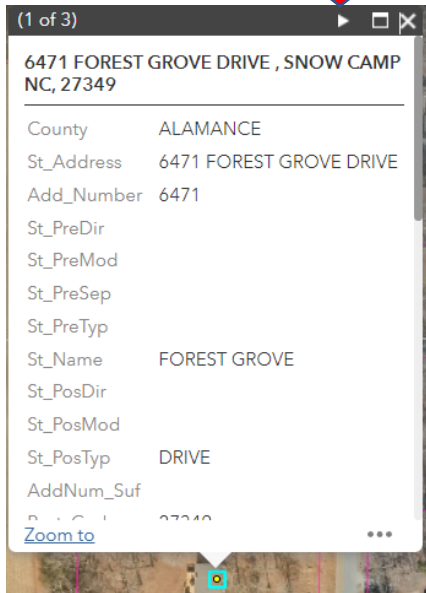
(1 of 3)

6471 FOREST GROVE DRIVE , SNOW CAMP NC, 27349

| | |
|---|---|
| County | ALAMANCE |
| St_Address | 6471 FOREST GROVE DRIVE |
| Add_Number | 6471 |
| St_PreDir | |
| St_PreMod | |
| St_PreSep | |
| St_PreTyp | |
| St_Name | FOREST GROVE |
| St_PosDir | |
| St_PosMod | |
| St_PosTyp | DRIVE |
| AddNum_Suf | |
| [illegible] | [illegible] |

Zoom to
•••